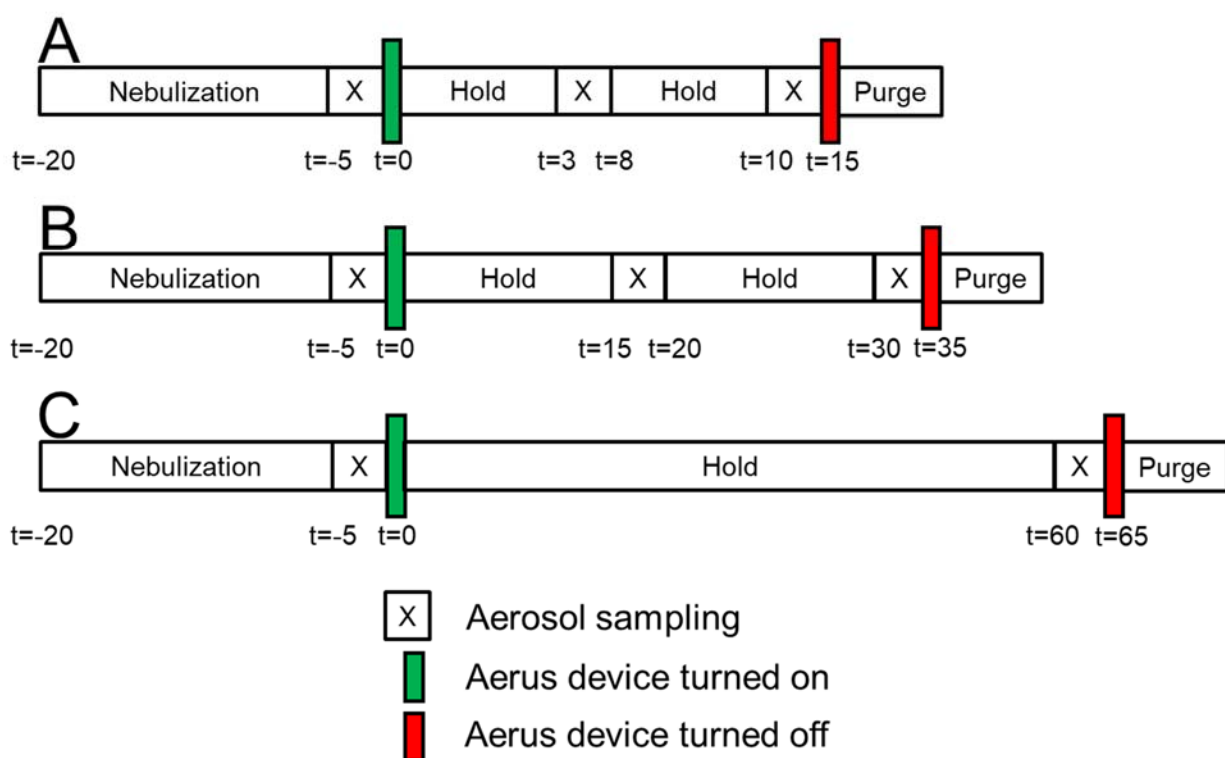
A

Nebulization X Hold X Hold X Purge

t=-20 t=-5 t=0 t=3 t=8 t=10 t=15

B

Nebulization X Hold X Hold X Purge

t=-20 t=-5 t=0 t=15 t=20 t=30 t=35

C

Nebulization X Hold X Purge

t=-20 t=-5 t=0 t=60 t=65

X Aerosol sampling

Aerus device turned on

Aerus device turned off